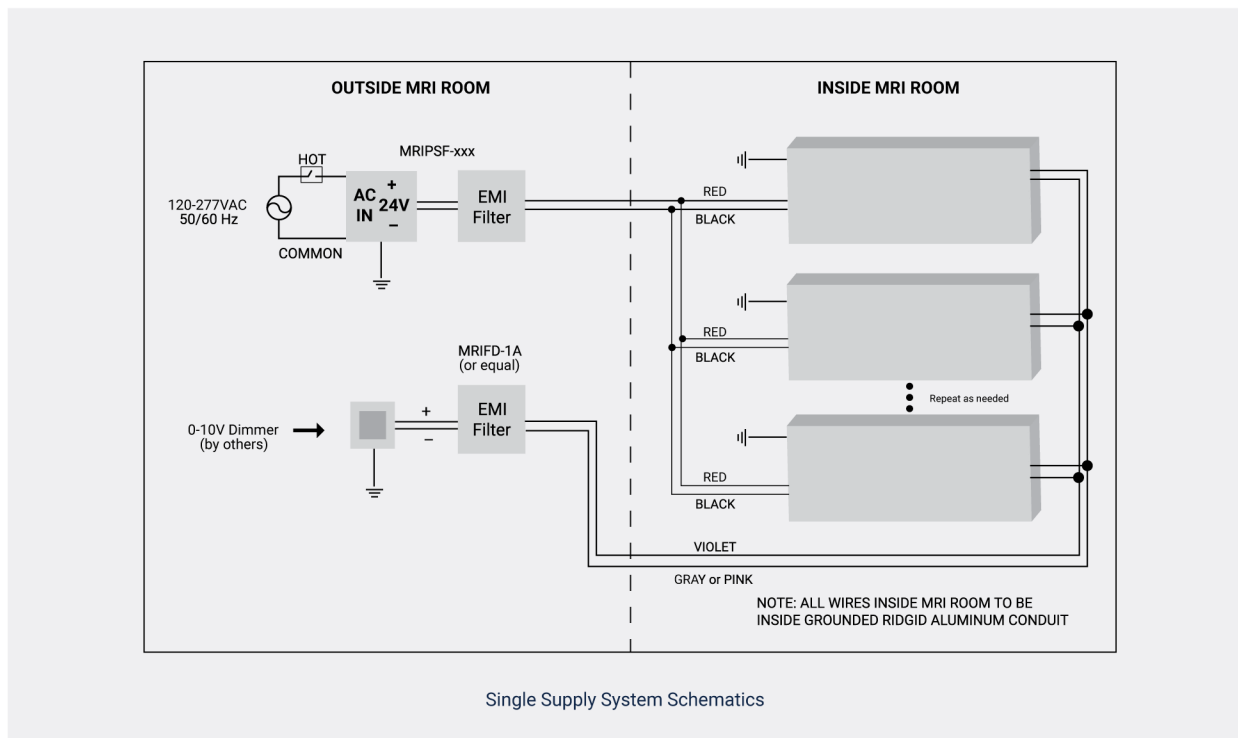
OUTSIDE MRI ROOM

INSIDE MRI ROOM

HOT

MRIPSF-xxx

120-277VAC
50/60 Hz

AC
IN

+
24V
–

EMI
Filter

COMMON

RED
BLACK

RED
BLACK

Repeat as needed

RED
BLACK

MRIFD-1A
(or equal)

0-10V Dimmer
(by others)

+
–

EMI
Filter

VIOLET

GRAY or PINK

NOTE: ALL WIRES INSIDE MRI ROOM TO BE INSIDE GROUNDED RIDGID ALUMINUM CONDUIT

Single Supply System Schematics